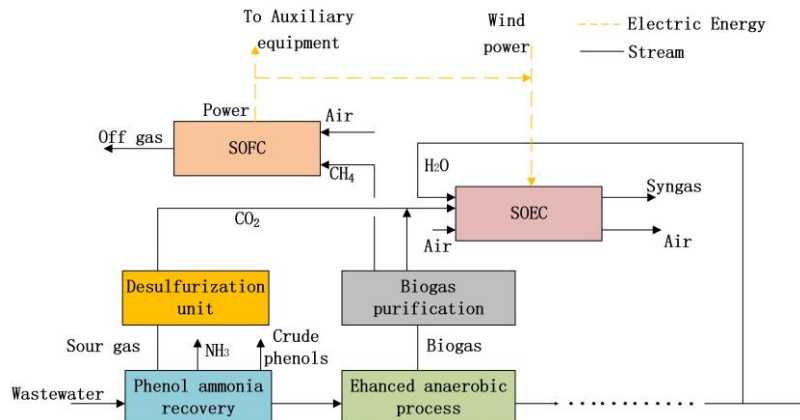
To Auxiliary equipment

Wind power

Electric Energy

Stream

Power

Air

Off gas

SOFC

$CH_4$

$H_2O$

Syngas

$CO_2$

SOEC

Air

Air

Desulfurization unit

Biogas purification

Sour gas

$NH_3$

Crude phenols

Biogas

Wastewater

Phenol ammonia recovery

Ehanced anaerobic process